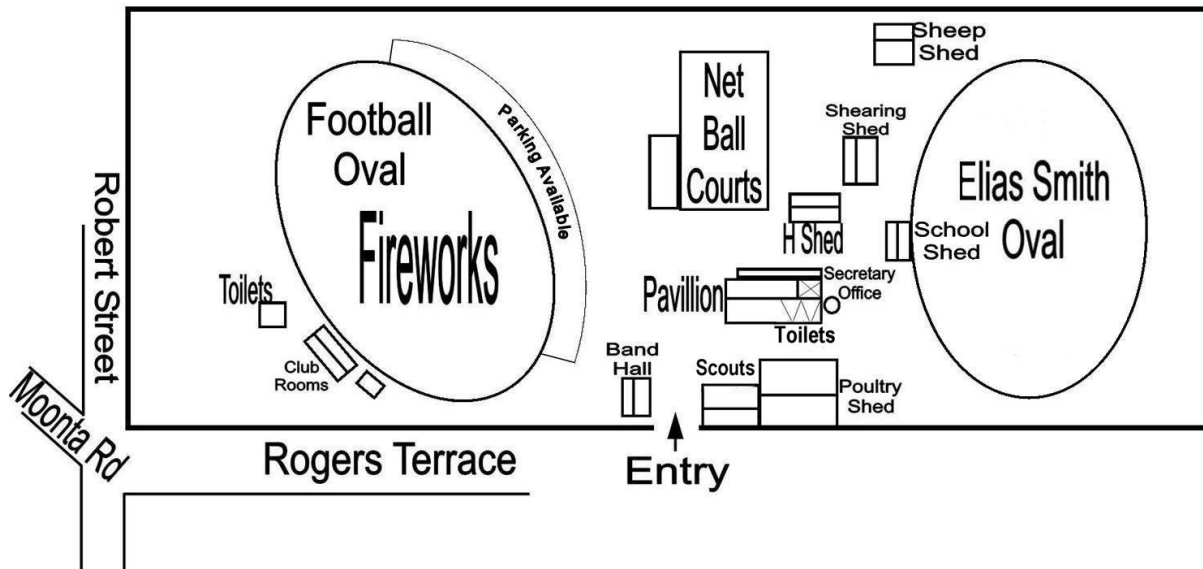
Football Oval

Parking Available

Fireworks

Toilets

Club Rooms

Robert Street

Moonta Rd

Rogers Terrace

Net Ball Courts

Sheep Shed

Shearing Shed

H Shed

School Shed

Elias Smith Oval

Pavillion

Secretary Office

Toilets

Band Hall

Scouts

Poultry Shed

Entry